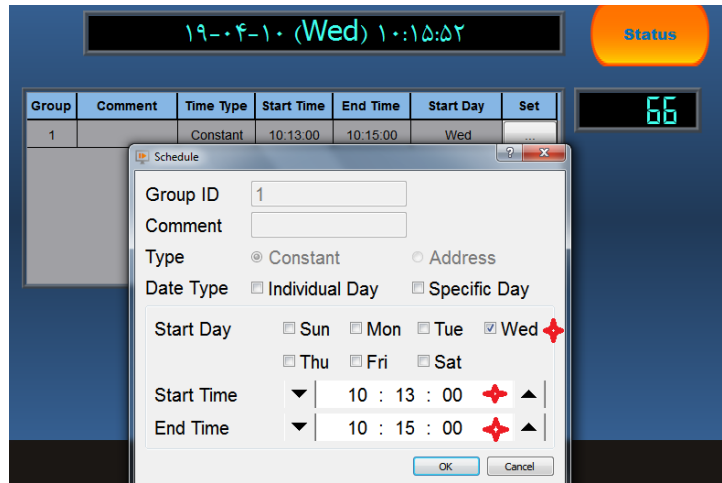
۱۹-۰۴-۱۰ (Wed) ۱۰:۱۵:۵۲

Status

| Group | Comment | Time Type | Start Time | End Time | Start Day | Set |
|---|---|---|---|---|---|---|
| 1 | | Constant | 10:13:00 | 10:15:00 | Wed | ... |

66

Schedule

?

Group ID 1

Comment

Type Constant Address

Date Type Individual Day Specific Day

Start Day Sun Mon Tue Wed

Thu Fri Sat

Start Time 10 : 13 : 00

End Time 10 : 15 : 00

OK Cancel